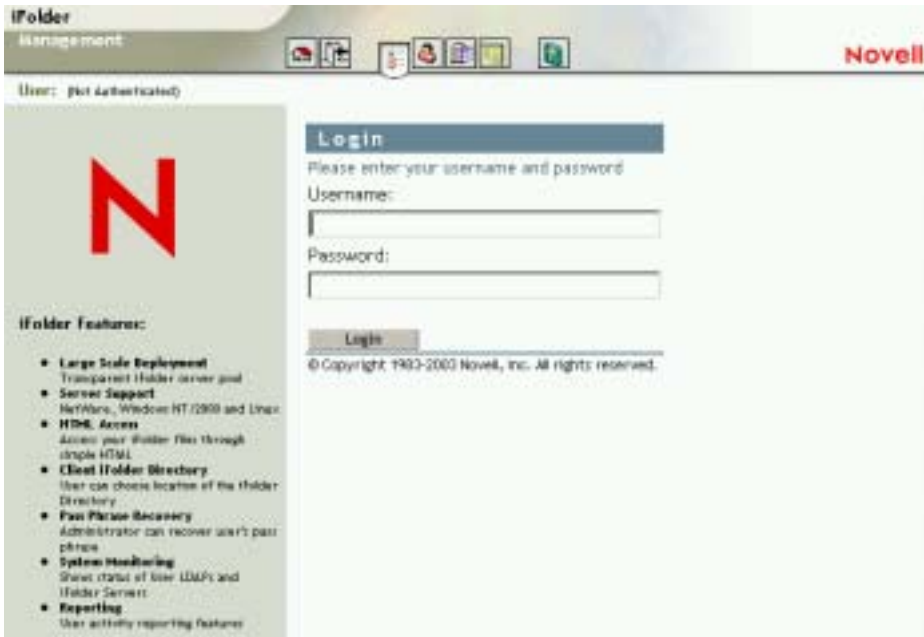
iFolder
Management

Novell

User: (Not Authenticated)

iFolder Features:

- **Large Scale Deployment**
Transparent iFolder server pool
- **Server Support**
NetWare, Windows NT/2000 and Linux
- **HTML Access**
Access your iFolder files through simple HTML
- **Client iFolder Directory**
User can choose location of the iFolder Directory
- **Pass Phrase Recovery**
Administrator can recover user's pass phrase
- **System Monitoring**
Shows status of User LDAPs and iFolder Servers
- **Reporting**
User activity reporting features

Login
Please enter your username and password
Username:
Password:
Login
© Copyright 1983-2003 Novell, Inc. All rights reserved.